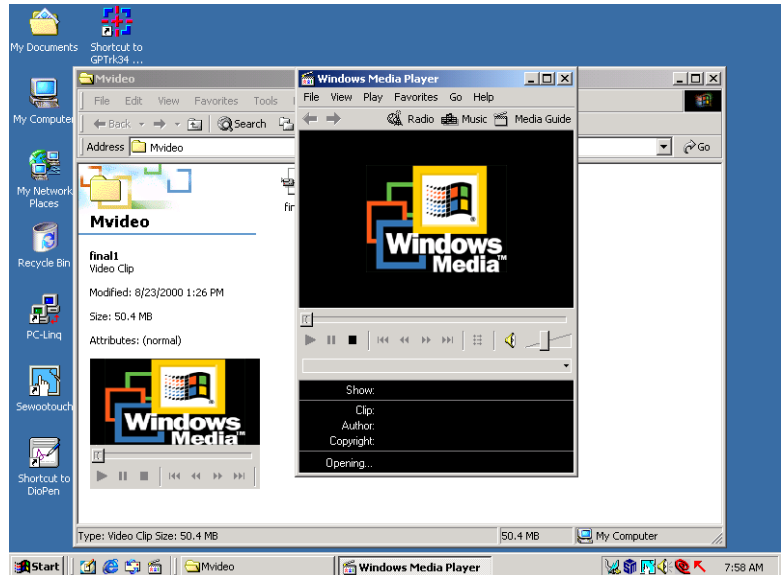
My Documents

Shortcut to GPTrk34 ...

My Computer

My Network Places

Recycle Bin

PC-Linq

Sewootouch

Shortcut to DioPen

Mvideo

File Edit View Favorites Tools

Back Search

Address Mvideo

Go

Mvideo

final1
Video Clip

Modified: 8/23/2000 1:26 PM

Size: 50.4 MB

Attributes: (normal)

Windows Media

fir

Type: Video Clip Size: 50.4 MB

50.4 MB

My Computer

Windows Media Player

File View Play Favorites Go Help

Radio Music Media Guide

Windows Media™

Show:

Clip:

Author:

Copyright:

Opening...

Start

Mvideo

Windows Media Player

7:58 AM